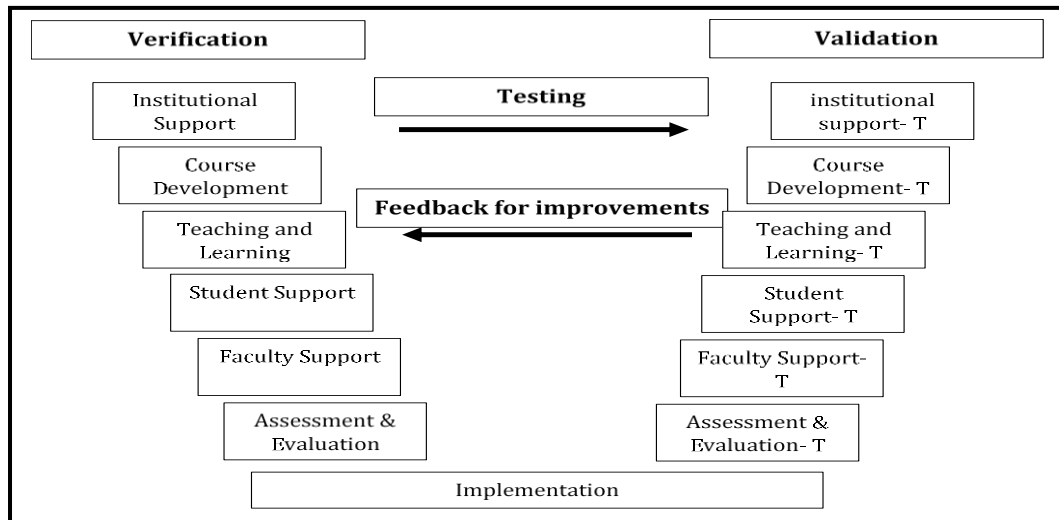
Verification

Validation

Institutional Support

Testing

institutional support- T

Course Development

Course Development- T

Feedback for improvements

Teaching and Learning

Teaching and Learning- T

Student Support

Student Support- T

Faculty Support

Faculty Support- T

Assessment & Evaluation

Assessment & Evaluation- T

Implementation